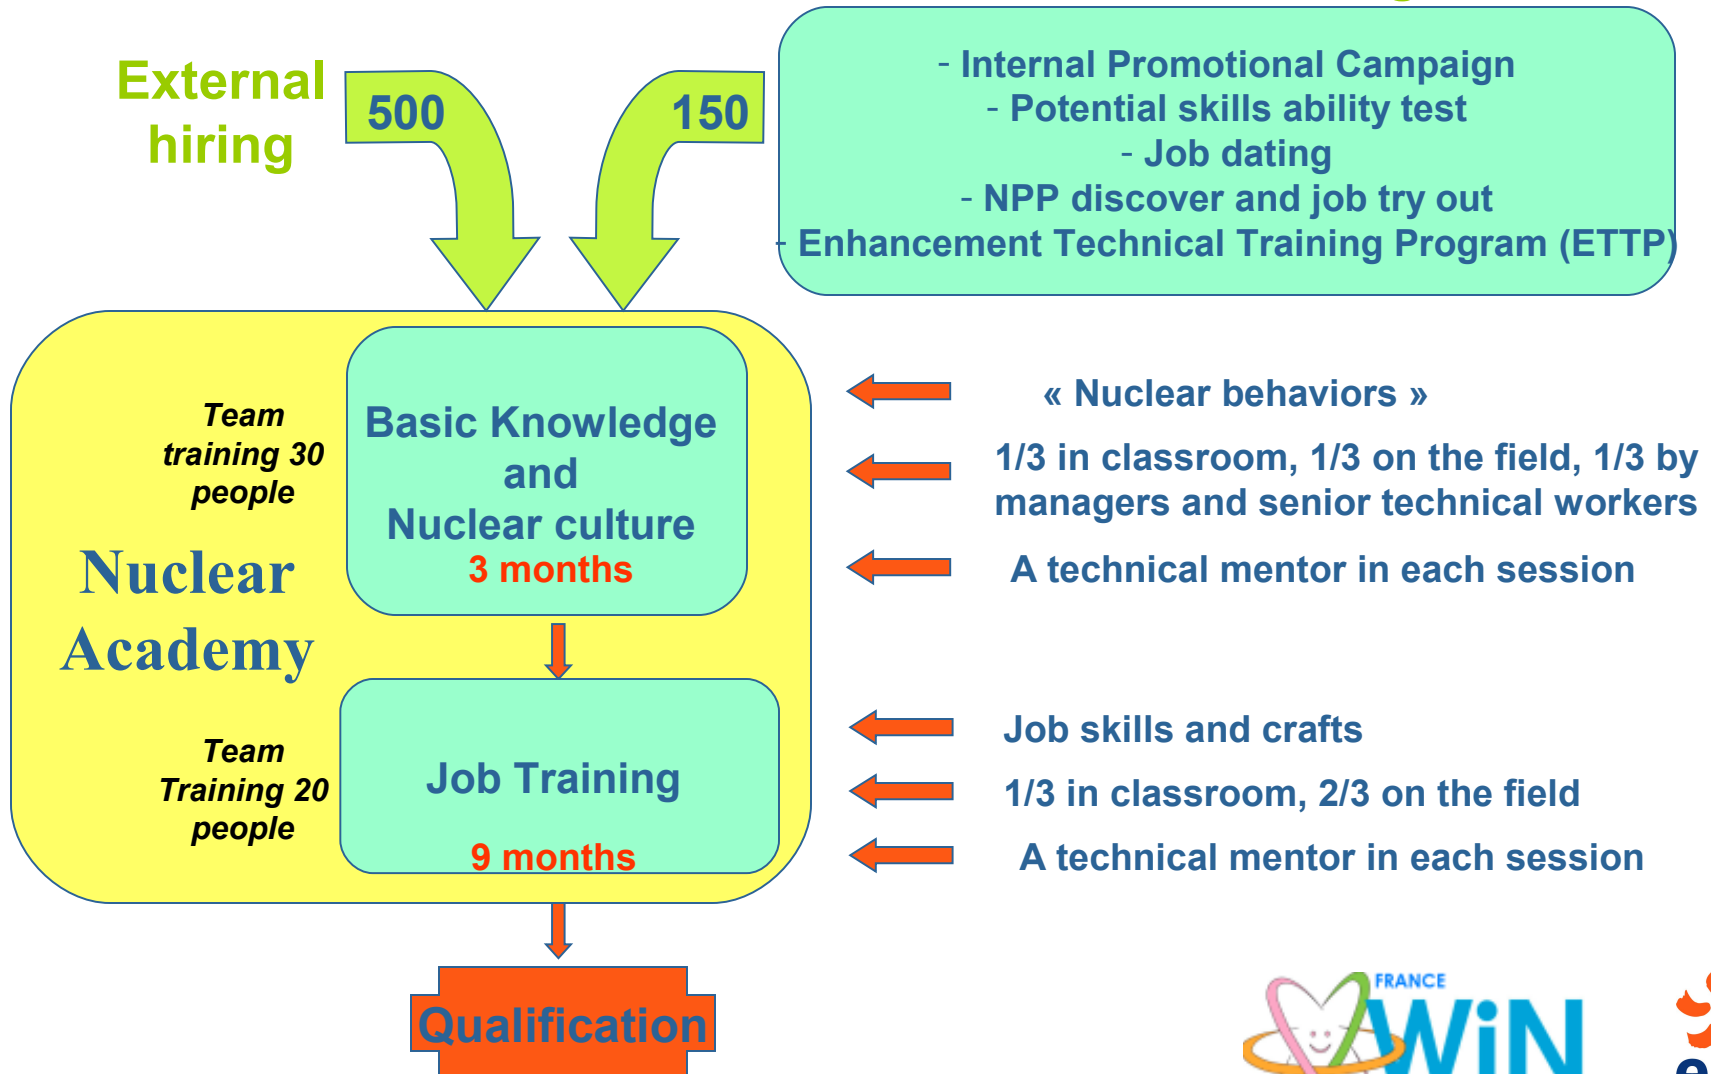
External hiring

500

150

- Internal Promotional Campaign
- Potential skills ability test
- Job dating
- NPP discover and job try out
- Enhancement Technical Training Program (ETTP)

Team training 30 people

Basic Knowledge and Nuclear culture
3 months

Nuclear Academy

Team Training 20 people

Job Training
9 months

Qualification

« Nuclear behaviors »

1/3 in classroom, 1/3 on the field, 1/3 by managers and senior technical workers

A technical mentor in each session

Job skills and crafts

1/3 in classroom, 2/3 on the field

A technical mentor in each session

FRANCE WiN